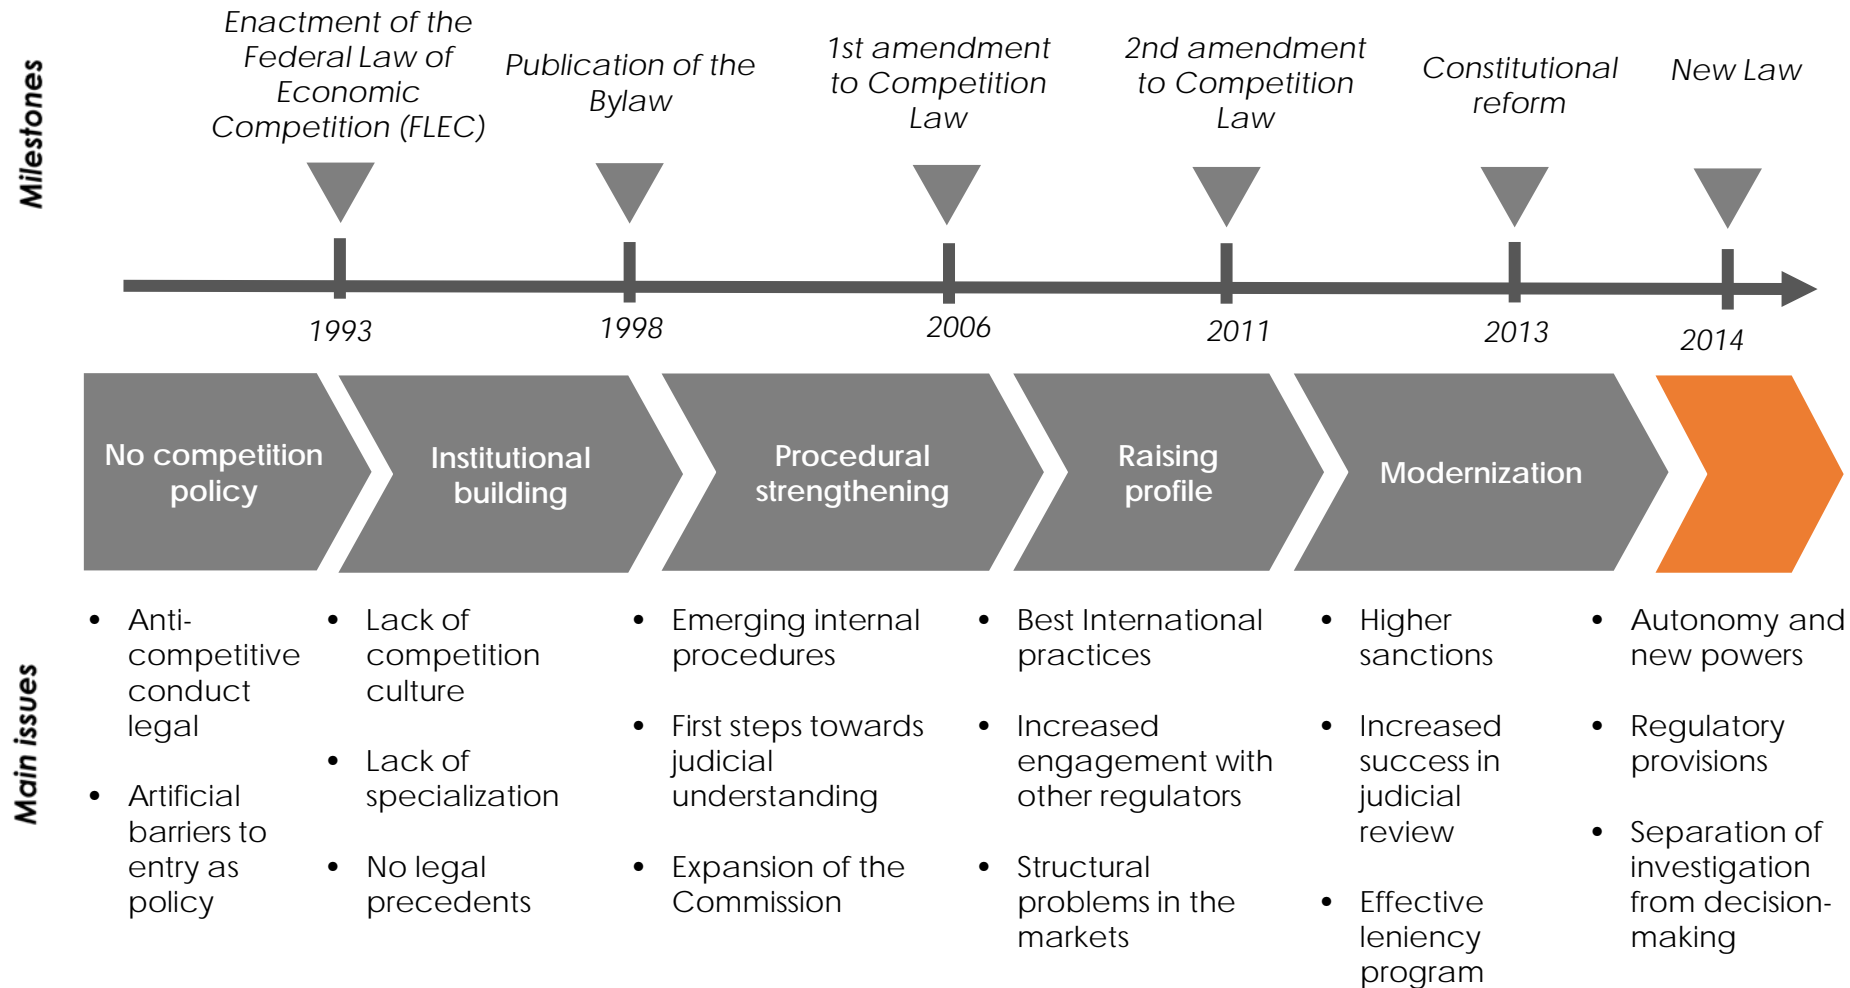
Milestones

Enactment of the Federal Law of Economic Competition (FLEC)

Publication of the Bylaw

1st amendment to Competition Law

2nd amendment to Competition Law

Constitutional reform

New Law

1993

1998

2006

2011

2013

2014

No competition policy

Institutional building

Procedural strengthening

Raising profile

Modernization

Main issues

- Anti-competitive conduct legal
- Artificial barriers to entry as policy

- Lack of competition culture
- Lack of specialization
- No legal precedents

- Emerging internal procedures
- First steps towards judicial understanding
- Expansion of the Commission

- Best International practices
- Increased engagement with other regulators
- Structural problems in the markets

- Higher sanctions
- Increased success in judicial review
- Effective leniency program

- Autonomy and new powers
- Regulatory provisions
- Separation of investigation from decision-making